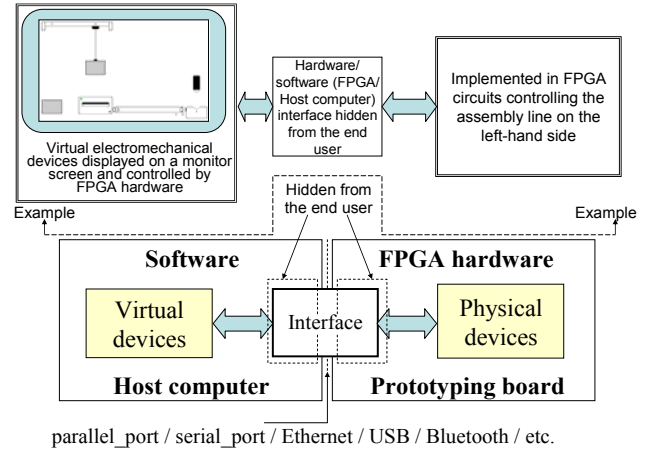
Virtual electromechanical devices displayed on a monitor screen and controlled by FPGA hardware

Hardware/ software (FPGA/ Host computer) interface hidden from the end user

Implemented in FPGA circuits controlling the assembly line on the left-hand side

Hidden from the end user

Example

Example

Software

FPGA hardware

Virtual devices

Interface

Physical devices

Host computer

Prototyping board

parallel_port / serial_port / Ethernet / USB / Bluetooth / etc.